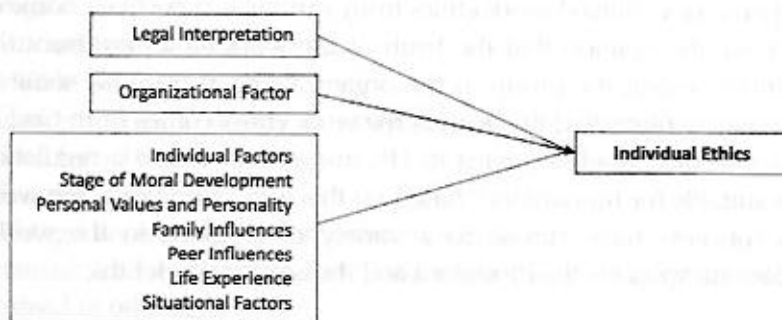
Legal Interpretation

Organizational Factor

Individual Factors
Stage of Moral Development
Personal Values and Personality
Family Influences
Peer Influences
Life Experience
Situational Factors

Individual Ethics